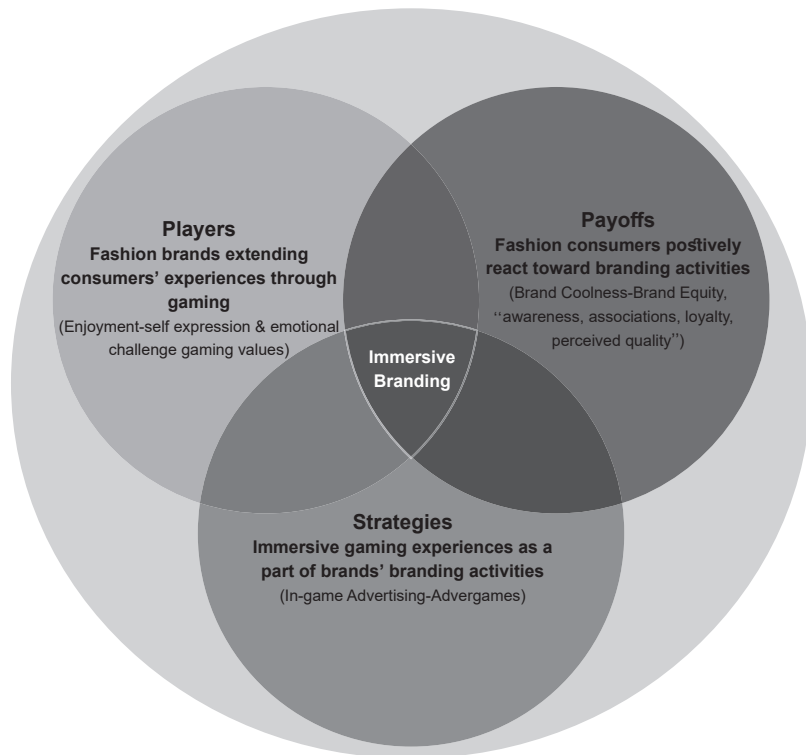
Players
Fashion brands extending consumers' experiences through gaming
(Enjoyment-self expression & emotional challenge gaming values)

Payoffs
Fashion consumers postively react toward branding activities
(Brand Coolness-Brand Equity, ''awareness, associations, loyalty, perceived quality'')

Immersive Branding

Strategies
Immersive gaming experiences as a part of brands' branding activities
(In-game Advertising-Advergames)